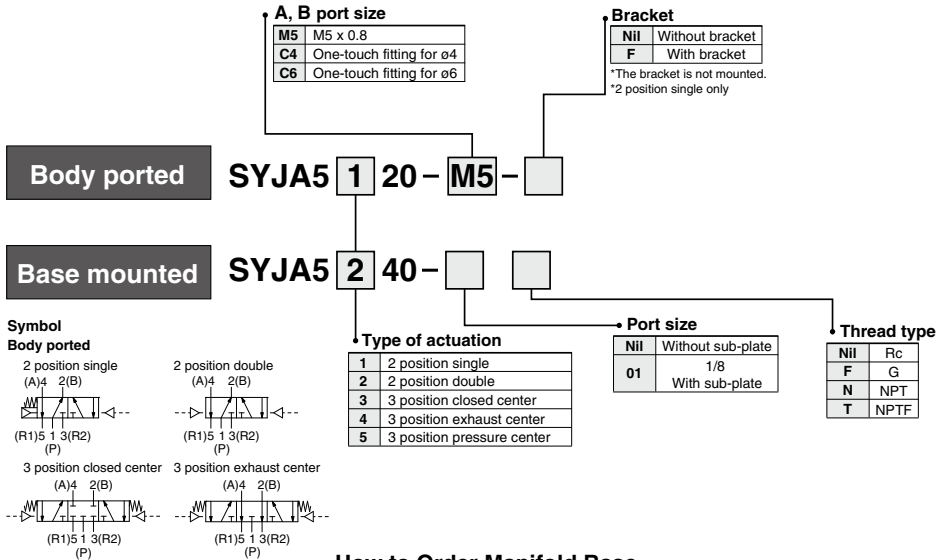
A, B port size

| M5 | M5 x 0.8 |
|---|---|
| C4 | One-touch fitting for ø4 |
| C6 | One-touch fitting for ø6 |

Bracket

| Nil | Without bracket |
|---|---|
| F | With bracket |

*The bracket is not mounted.
*2 position single only

Body ported SYJA5 1 20 – M5 –

Base mounted SYJA5 2 40 –

Symbol
Body ported

2 position single
(A)4 2(B)
(R1)5 1 3(R2)
(P)

2 position double
(A)4 2(B)
(R1)5 1 3(R2)
(P)

3 position closed center
(A)4 2(B)
(R1)5 1 3(R2)
(P)

3 position exhaust center
(A)4 2(B)
(R1)5 1 3(R2)
(P)

Type of actuation

| 1 | 2 position single |
|---|---|
| 2 | 2 position double |
| 3 | 3 position closed center |
| 4 | 3 position exhaust center |
| 5 | 3 position pressure center |

Port size

| Nil | Without sub-plate |
|---|---|
| 01 | 1/8 With sub-plate |

Thread type

| Nil | Rc |
|---|---|
| F | G |
| N | NPT |
| T | NPTF |

How to Order Manifold Base